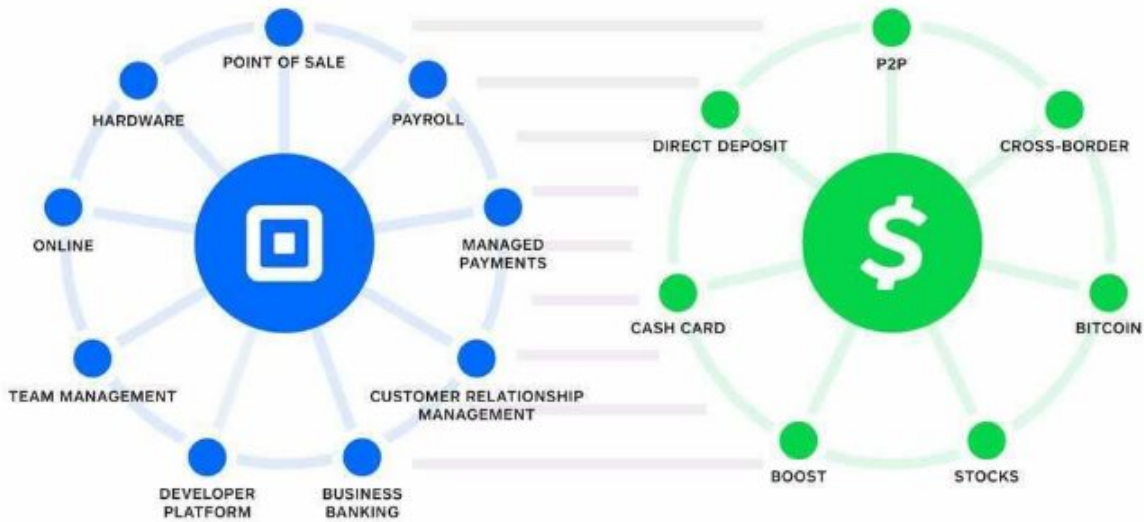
POINT OF SALE
HARDWARE
PAYROLL
ONLINE
MANAGED PAYMENTS
TEAM MANAGEMENT
CUSTOMER RELATIONSHIP MANAGEMENT
DEVELOPER PLATFORM
BUSINESS BANKING

P2P
DIRECT DEPOSIT
CROSS-BORDER
$
CASH CARD
BITCOIN
BOOST
STOCKS